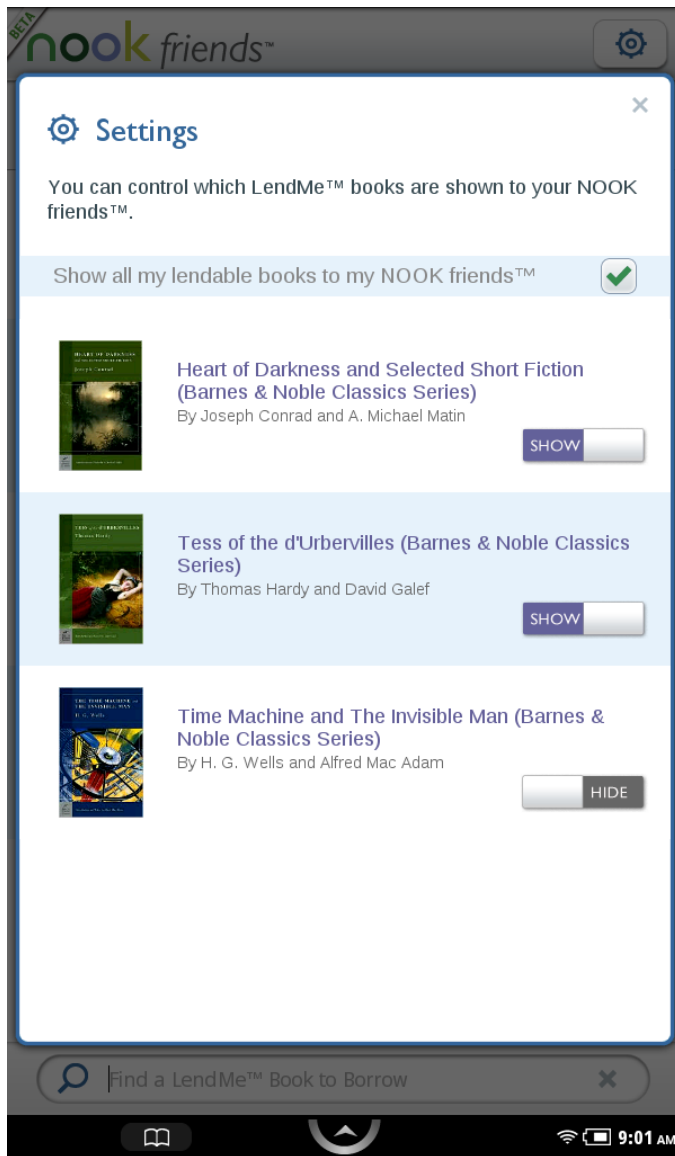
BETA nook friends™

×

Settings

You can control which LendMe™ books are shown to your NOOK friends™.

Show all my lendable books to my NOOK friends™

HEART OF DARKNESS
Joseph Conrad

Heart of Darkness and Selected Short Fiction (Barnes & Noble Classics Series)
By Joseph Conrad and A. Michael Matin

SHOW

TESS of the D'URBERVILLES
Thomas Hardy

Tess of the d'Urbervilles (Barnes & Noble Classics Series)
By Thomas Hardy and David Galef

SHOW

THE TIME MACHINE and THE INVISIBLE MAN
H. G. Wells

Time Machine and The Invisible Man (Barnes & Noble Classics Series)
By H. G. Wells and Alfred Mac Adam

HIDE

Find a LendMe™ Book to Borrow

9:01 AM